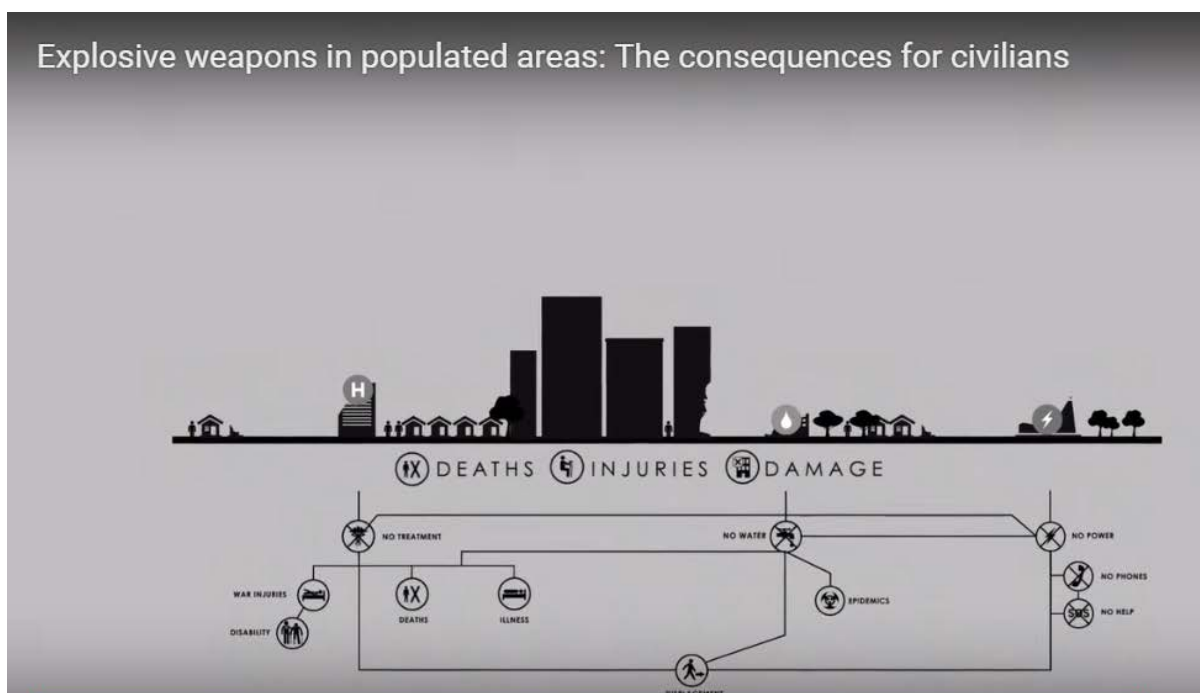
Explosive weapons in populated areas: The consequences for civilians

H

DEATHS INJURIES DAMAGE

NO TREATMENT

NO WATER

NO POWER

NO PHONES

SOS

NO HELP

WAR INJURIES

DISABILITY

DEATHS

ILLNESS

EPIDEMICS

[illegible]